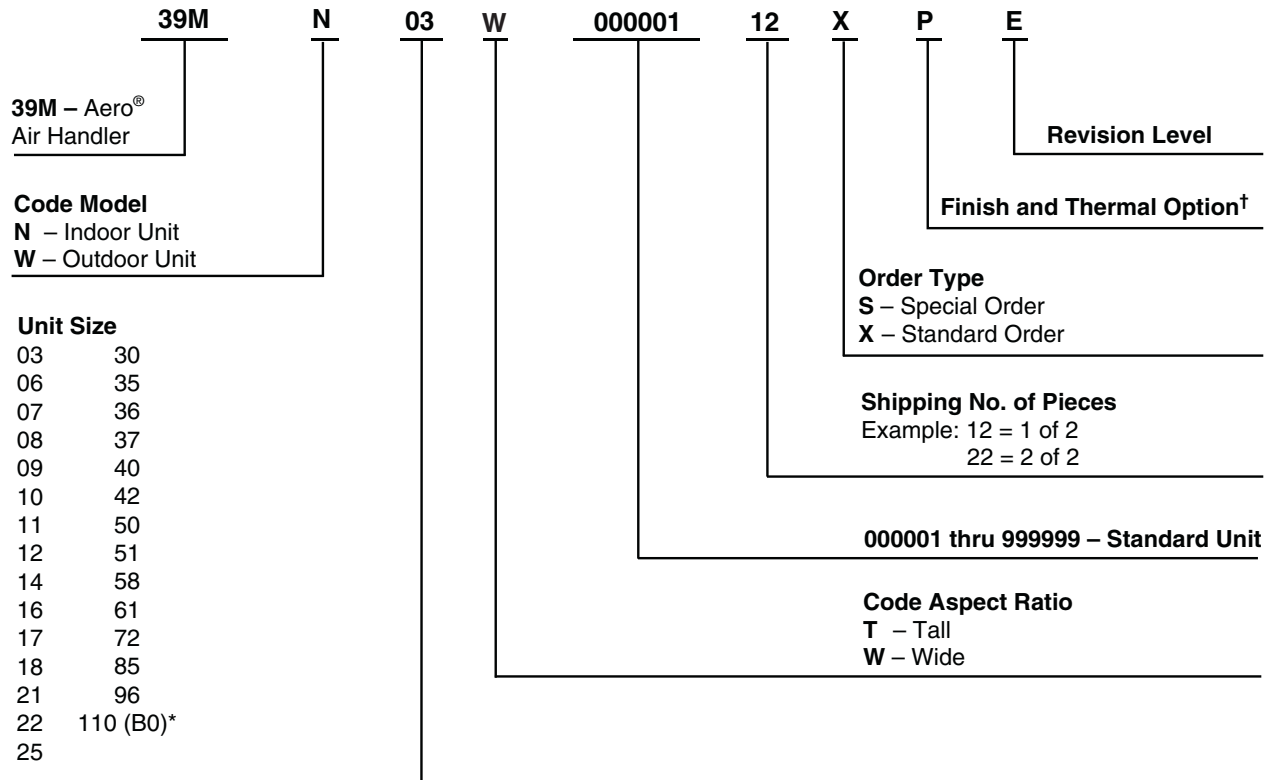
39M N 03 W 000001 12 X P E

**39M –** Aero® Air Handler

**Code Model**
**N** – Indoor Unit
**W** – Outdoor Unit

**Unit Size**

| | |
|---|---|
| 03 | 30 |
| 06 | 35 |
| 07 | 36 |
| 08 | 37 |
| 09 | 40 |
| 10 | 42 |
| 11 | 50 |
| 12 | 51 |
| 14 | 58 |
| 16 | 61 |
| 17 | 72 |
| 18 | 85 |
| 21 | 96 |
| 22 | 110 (B0)* |
| 25 | |

**Revision Level**

**Finish and Thermal Option†**

**Order Type**
**S** – Special Order
**X** – Standard Order

**Shipping No. of Pieces**
Example: 12 = 1 of 2
22 = 2 of 2

**000001 thru 999999 – Standard Unit**

**Code Aspect Ratio**
**T** – Tall
**W** – Wide